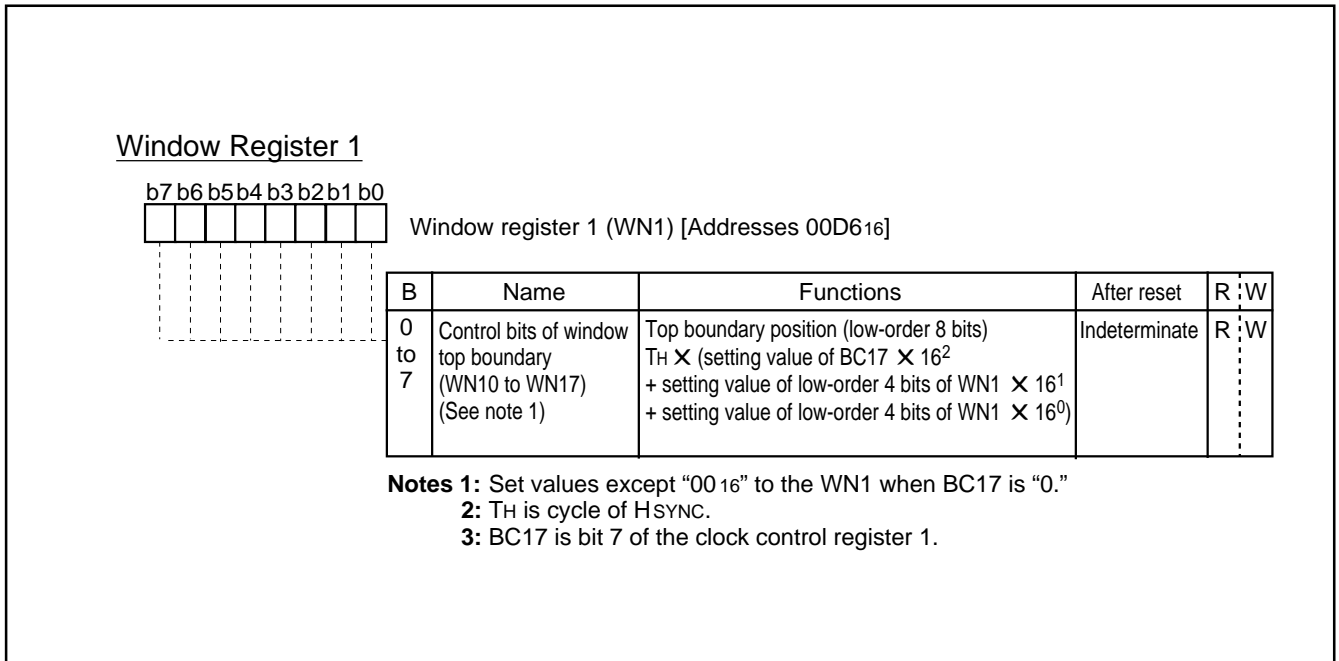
Window Register 1

b7 b6 b5 b4 b3 b2 b1 b0

Window register 1 (WN1) [Addresses 00D6$_{16}$]

| B | Name | Functions | After reset | R | W |
|---|---|---|---|---|---|
| 0 to 7 | Control bits of window top boundary (WN10 to WN17) (See note 1) | Top boundary position (low-order 8 bits) $T_H \times$ (setting value of BC17 $\times 16^2$ + setting value of low-order 4 bits of WN1 $\times 16^1$ + setting value of low-order 4 bits of WN1 $\times 16^0$) | Indeterminate | R | W |

**Notes 1:** Set values except "00$_{16}$" to the WN1 when BC17 is "0."
**2:** $T_H$ is cycle of HSYNC.
**3:** BC17 is bit 7 of the clock control register 1.